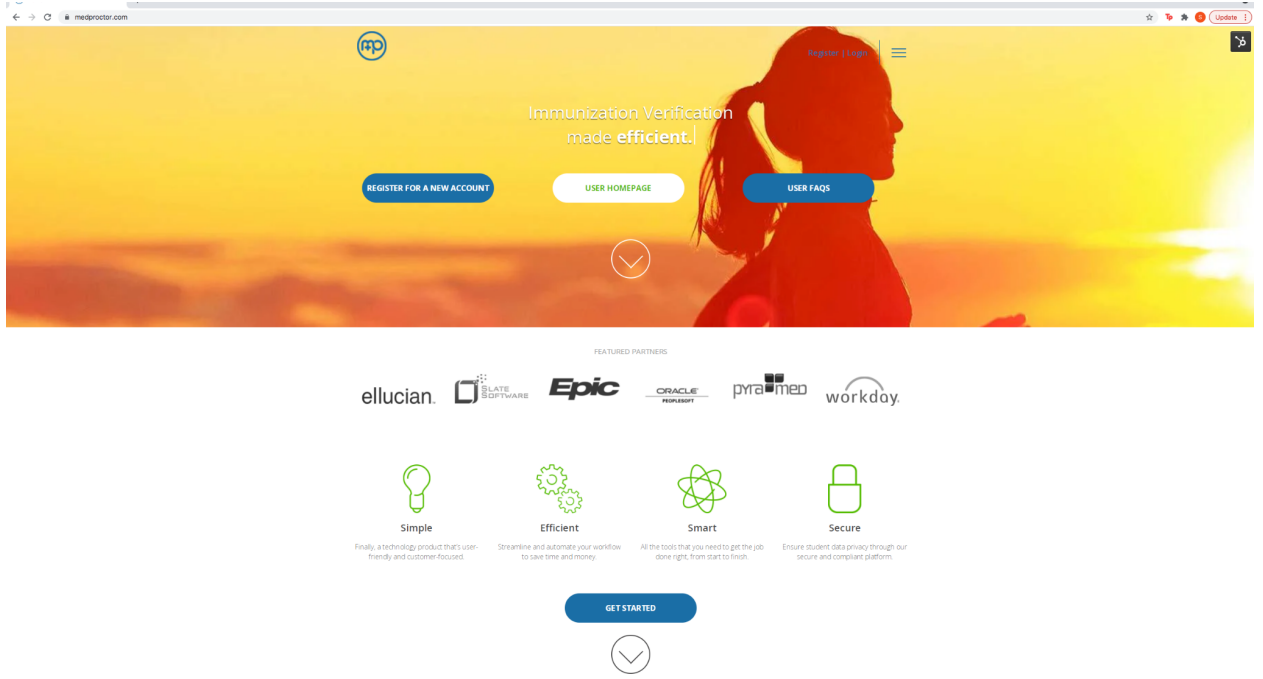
medproctor.com

Update

Register | Login

Immunization Verification made **efficient**.|

REGISTER FOR A NEW ACCOUNT

USER HOMEPAGE

USER FAQS

FEATURED PARTNERS

ellucian. SLATE SOFTWARE Epic ORACLE PEOPLESOFT pyramed workday.

Simple

Finally, a technology product that's user-friendly and customer-focused.

Efficient

Streamline and automate your workflow to save time and money.

Smart

All the tools that you need to get the job done right, from start to finish.

Secure

Ensure student data privacy through our secure and compliant platform.

GET STARTED